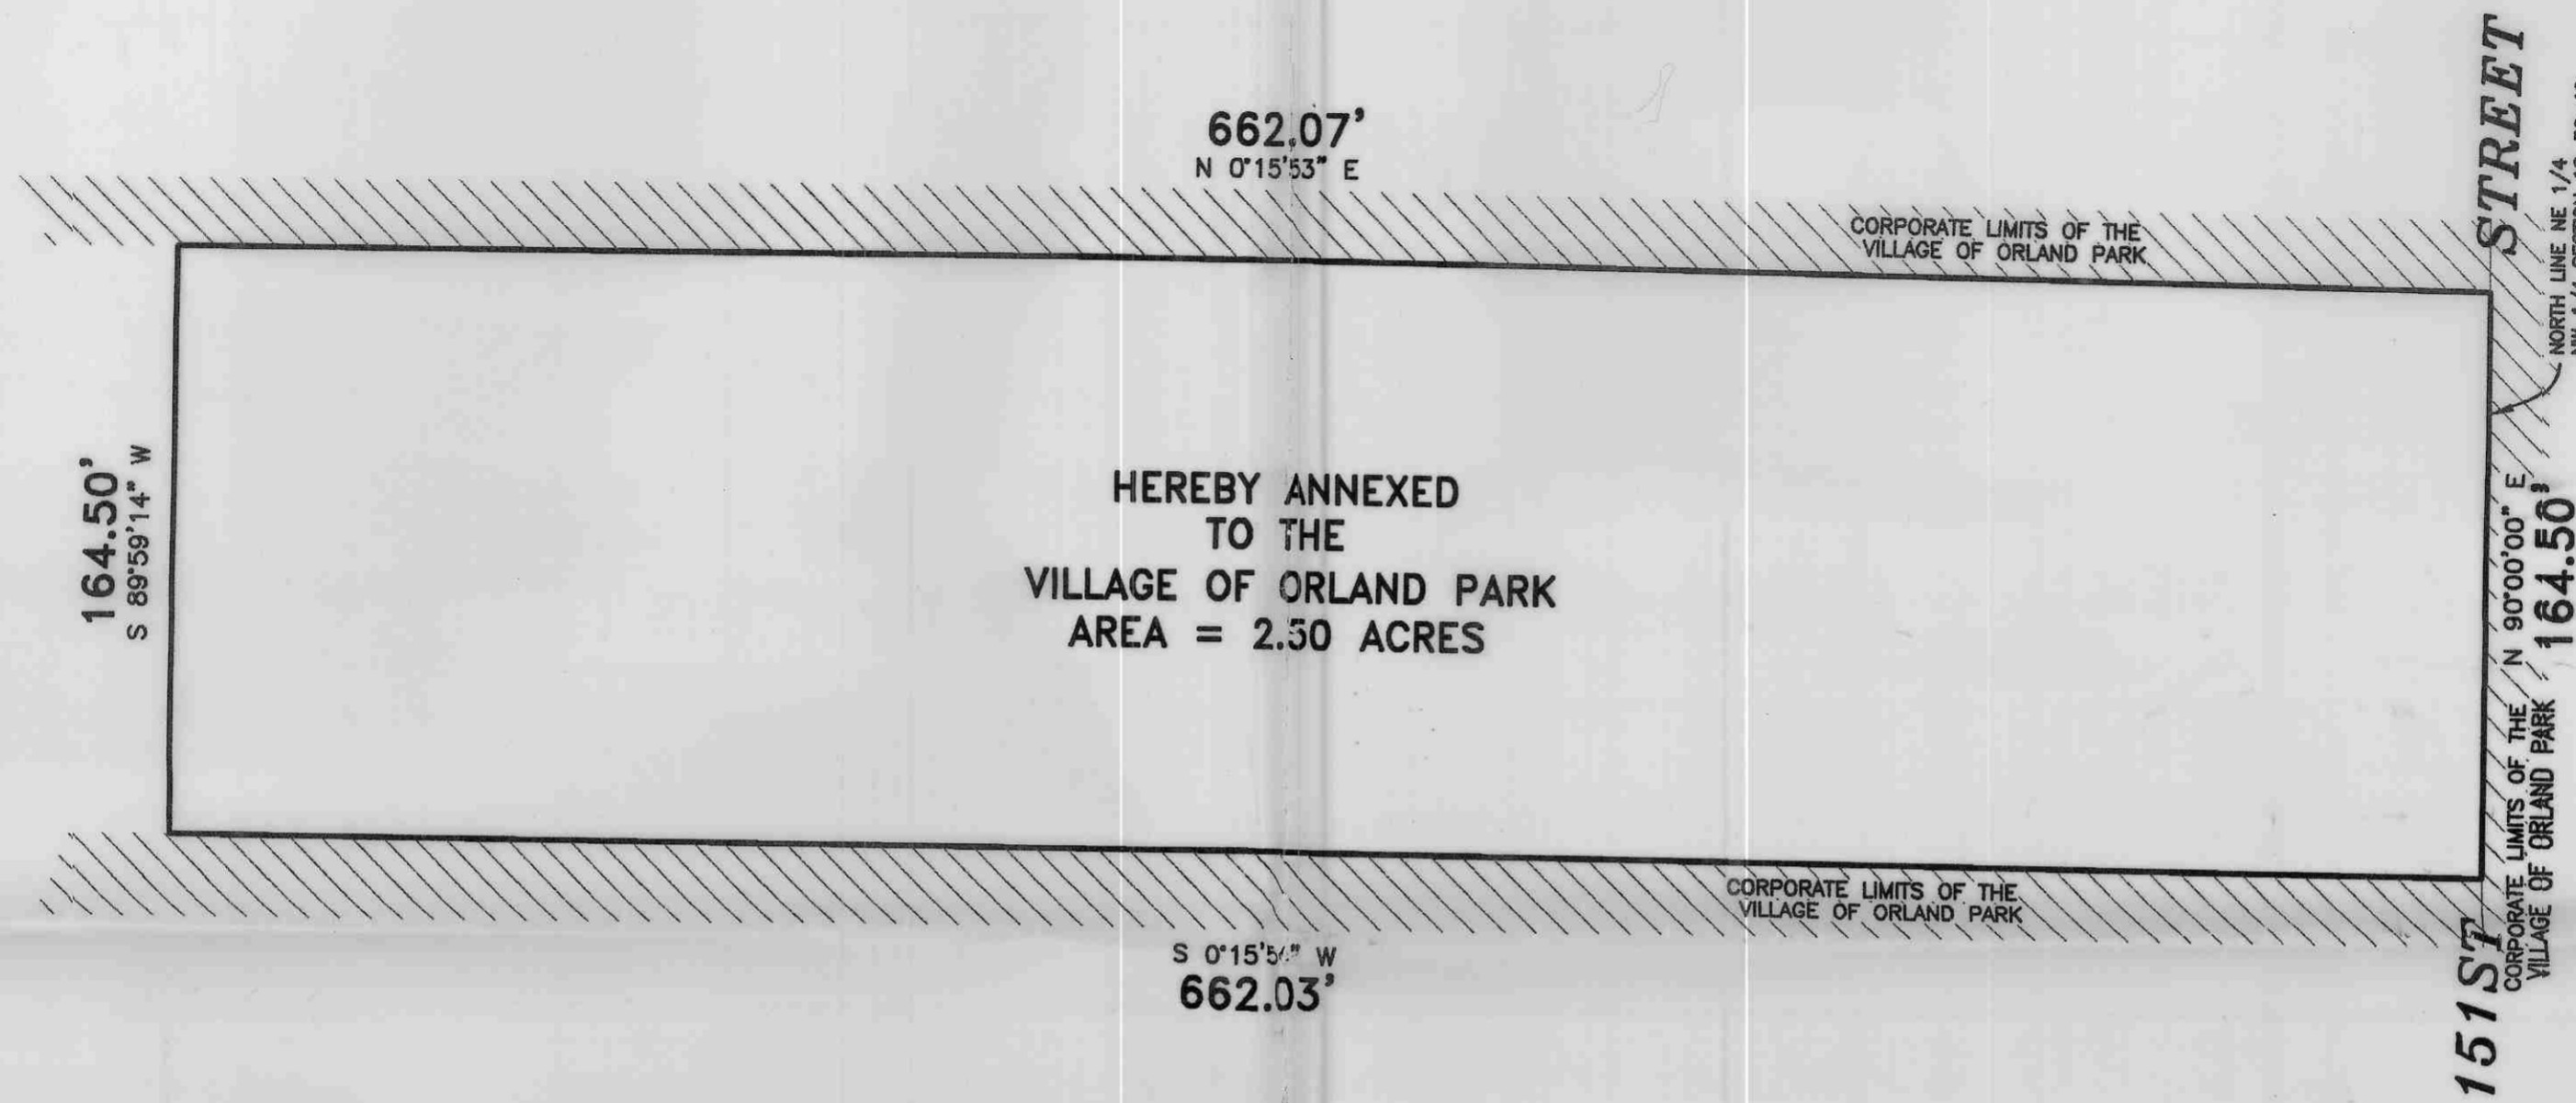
662.07'
N 0°15'53" E

CORPORATE LIMITS OF THE VILLAGE OF ORLAND PARK

STREET

NORTH LINE NE 1/4 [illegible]

164.50'
S 89°59'14" W

HEREBY ANNEXED
TO THE
VILLAGE OF ORLAND PARK
AREA = 2.50 ACRES

N 90°00'00" E
164.50'

CORPORATE LIMITS OF THE VILLAGE OF ORLAND PARK

CORPORATE LIMITS OF THE VILLAGE OF ORLAND PARK

S 0°15'5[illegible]" W
662.03'

151 ST